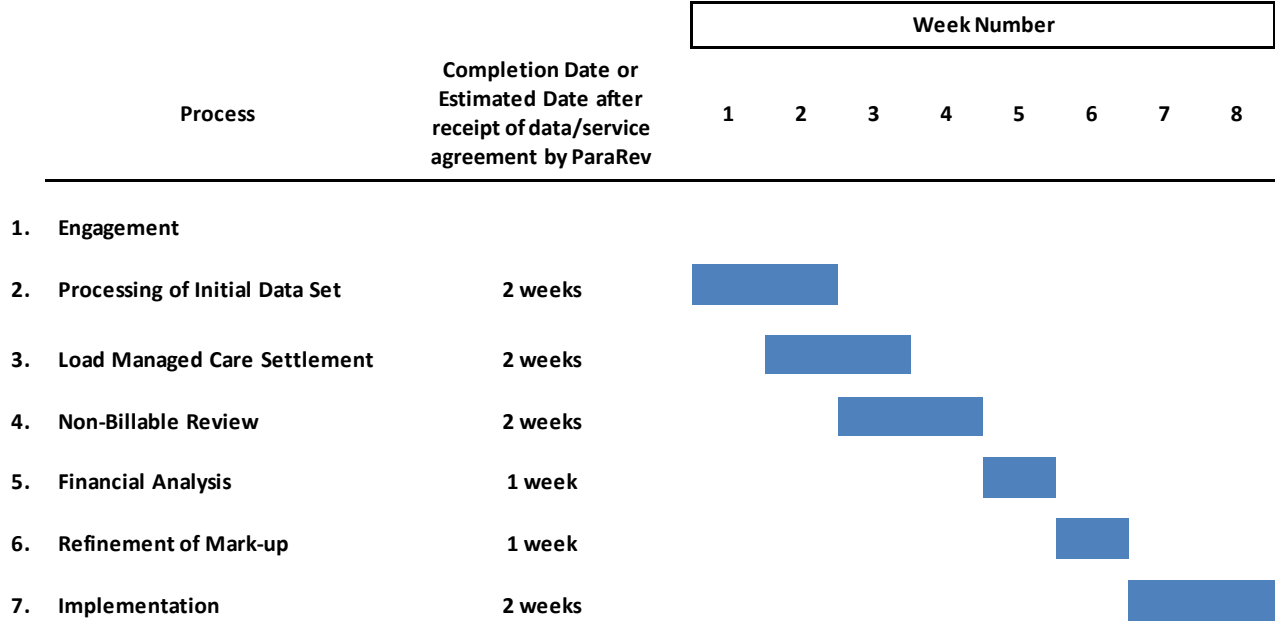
Week Number

| Process | Completion Date or Estimated Date after receipt of data/service agreement by ParaRev | 1 | 2 | 3 | 4 | 5 | 6 | 7 | 8 |
|---|---|---|---|---|---|---|---|---|---|
| 1. Engagement | | | | | | | | | |
| 2. Processing of Initial Data Set | 2 weeks | | | | | | | | |
| 3. Load Managed Care Settlement | 2 weeks | | | | | | | | |
| 4. Non-Billable Review | 2 weeks | | | | | | | | |
| 5. Financial Analysis | 1 week | | | | | | | | |
| 6. Refinement of Mark-up | 1 week | | | | | | | | |
| 7. Implementation | 2 weeks | | | | | | | | |